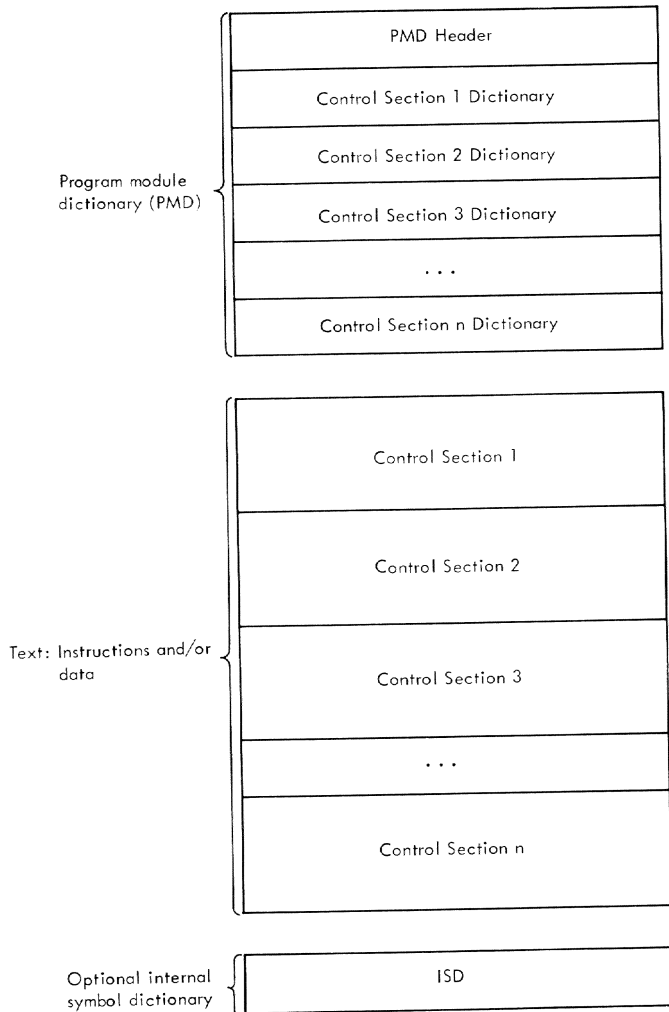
Program module dictionary (PMD)

PMD Header

Control Section 1 Dictionary

Control Section 2 Dictionary

Control Section 3 Dictionary

. . .

Control Section n Dictionary

Text: Instructions and/or data

Control Section 1

Control Section 2

Control Section 3

. . .

Control Section n

Optional internal symbol dictionary

ISD